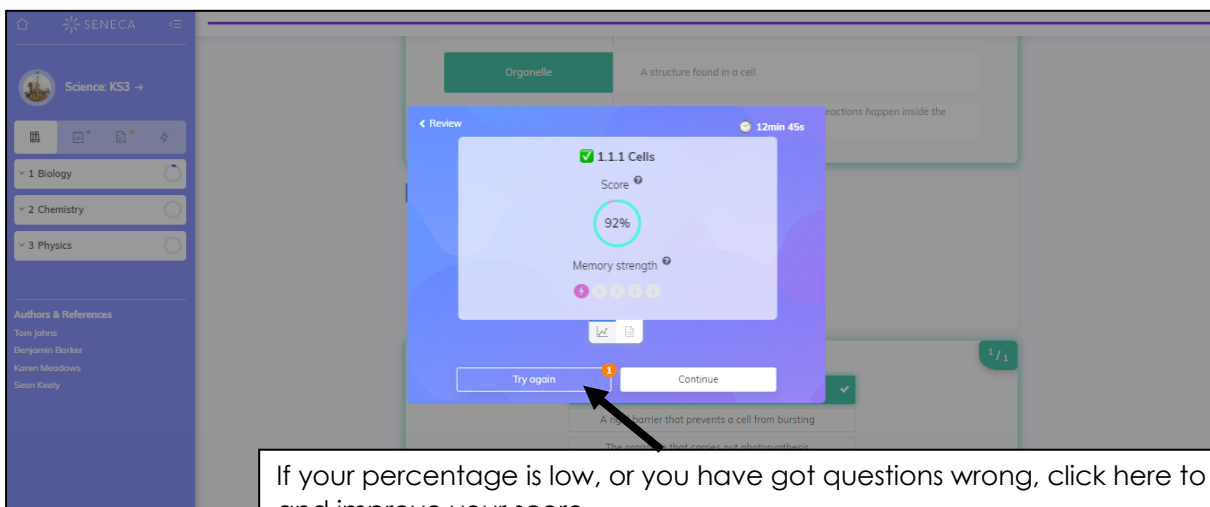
SENECA

Science: KS3 →

1 Biology

2 Chemistry

3 Physics

Authors & References
Tom Johns
Benjamin Barker
Karen Meadows
Sean Kealy

Organelle

A structure found in a cell.

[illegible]eactions happen inside the

‹ Review

12min 45s

1.1.1 Cells

Score

92%

Memory strength

Try again

1

Continue

$^1/_1$

A no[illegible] barrier that prevents a cell from bursting

The orga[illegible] that carries out photosynthesis

If your percentage is low, or you have got questions wrong, click here to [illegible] and improve your score